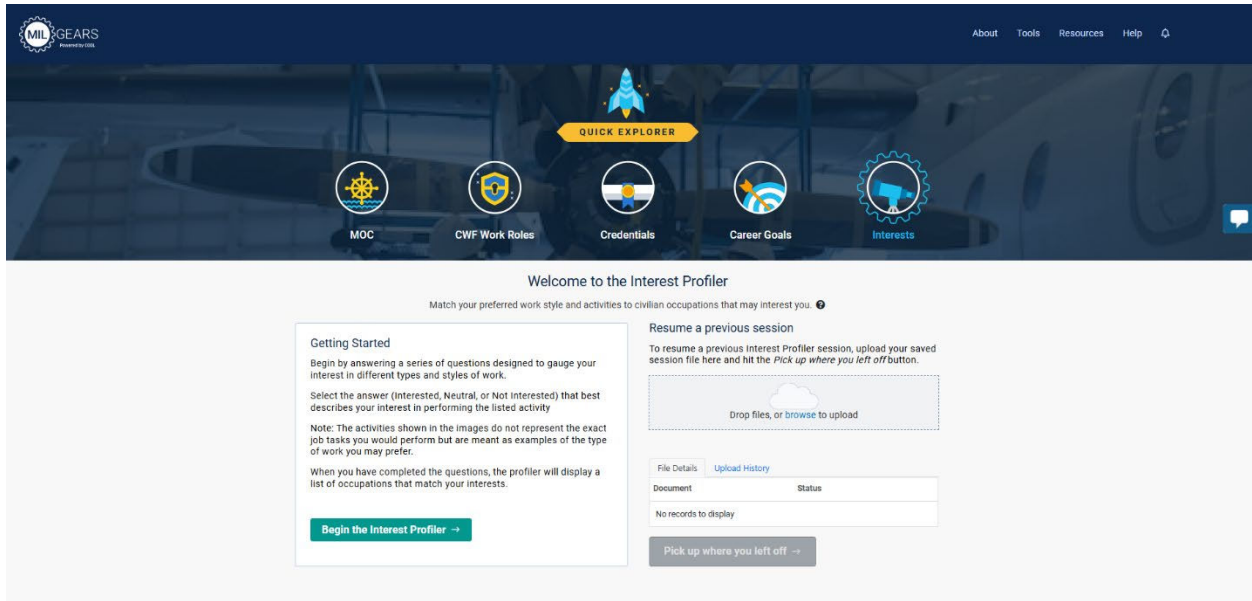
MIL GEARS
Powered by COOL

About Tools Resources Help

QUICK EXPLORER

MOC
CWF Work Roles
Credentials
Career Goals
Interests

Welcome to the Interest Profiler

Match your preferred work style and activities to civilian occupations that may interest you.

Getting Started

Begin by answering a series of questions designed to gauge your interest in different types and styles of work.

Select the answer (Interested, Neutral, or Not Interested) that best describes your interest in performing the listed activity

Note: The activities shown in the images do not represent the exact job tasks you would perform but are meant as examples of the type of work you may prefer.

When you have completed the questions, the profiler will display a list of occupations that match your interests.

Begin the Interest Profiler →

Resume a previous session

To resume a previous Interest Profiler session, upload your saved session file here and hit the *Pick up where you left off* button.

Drop files, or browse to upload

File Details Upload History

| Document | Status |
|---|---|
| No records to display | |

Pick up where you left off →